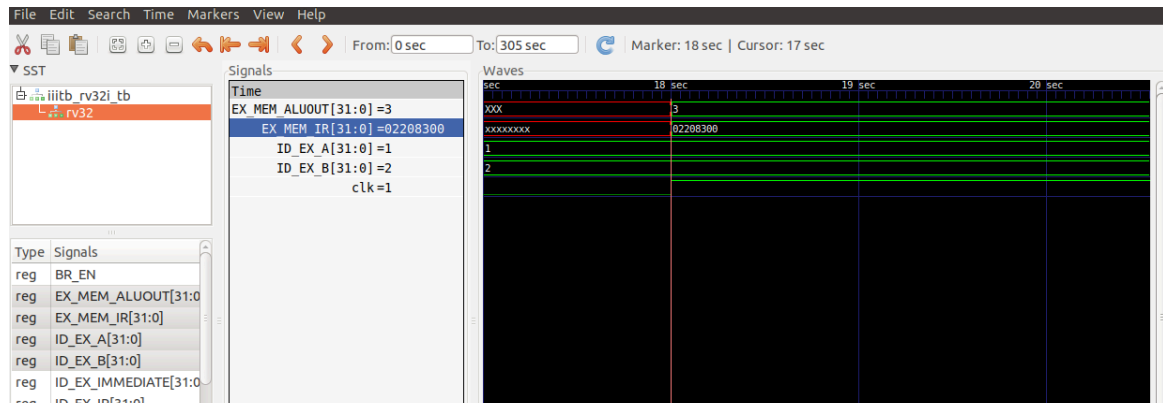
File Edit Search Time Markers View Help

From: 0 sec To: 305 sec Marker: 18 sec | Cursor: 17 sec

▼ SST
iiitb_rv32i_tb
rv32

| Type | Signals |
|---|---|
| reg | BR_EN |
| reg | EX_MEM_ALUOUT[31:0 |
| reg | EX_MEM_IR[31:0] |
| reg | ID_EX_A[31:0] |
| reg | ID_EX_B[31:0] |
| reg | ID_EX_IMMEDIATE[31:0 |
| reg | ID_EX_IR[31:0] |

Signals
Time
EX_MEM_ALUOUT[31:0] =3
EX_MEM_IR[31:0] =02208300
ID_EX_A[31:0] =1
ID_EX_B[31:0] =2
clk =1

Waves
sec 18 sec 19 sec 20 sec
XXX 3
xxxxxxxx 02208300
1
2